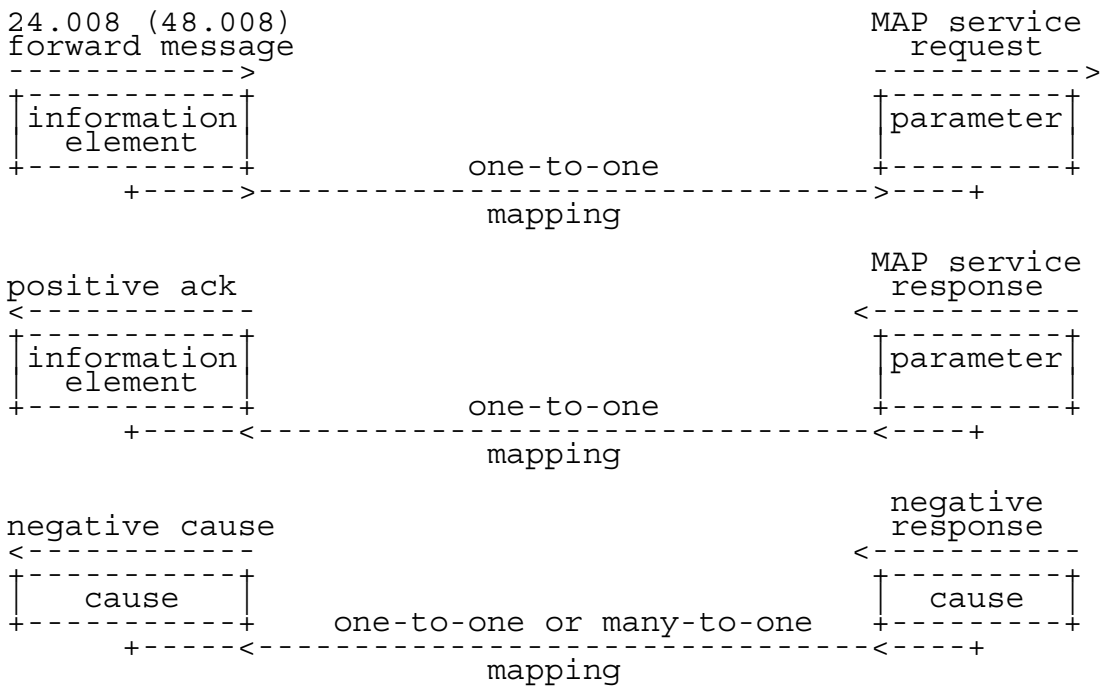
24.008 (48.008)
forward message

MAP service
request

information element

parameter

one-to-one
mapping

positive ack

MAP service
response

information element

parameter

one-to-one
mapping

negative cause

negative
response

cause

cause

one-to-one or many-to-one
mapping